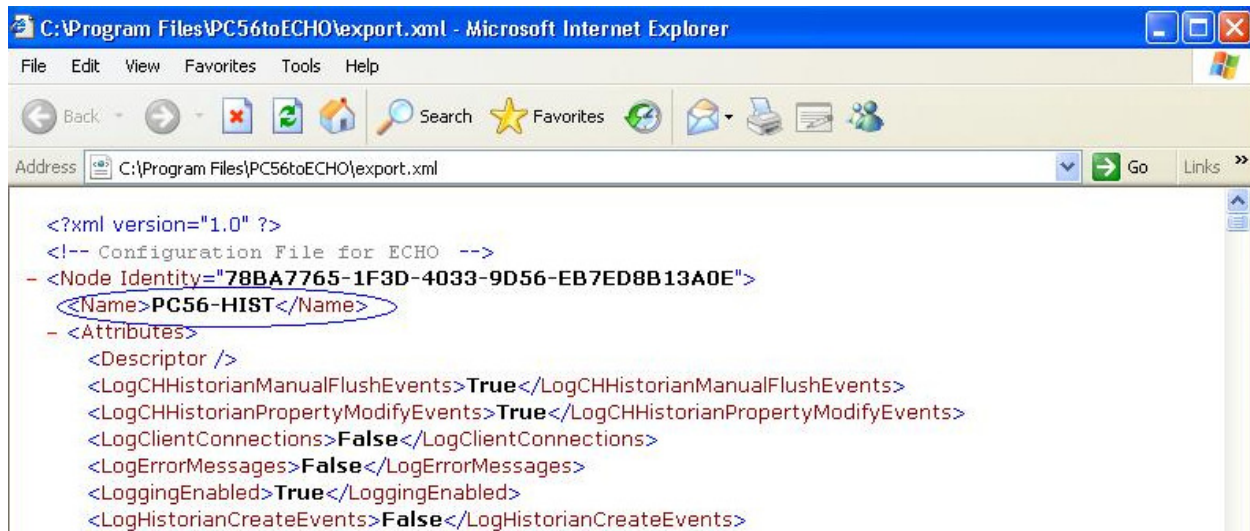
C:\Program Files\PC56toECHO\export.xml - Microsoft Internet Explorer

File Edit View Favorites Tools Help

Back Search Favorites

Address C:\Program Files\PC56toECHO\export.xml Go Links

<?xml version="1.0" ?>
<!-- Configuration File for ECHO -->
- <Node Identity="78BA7765-1F3D-4033-9D56-EB7ED8B13A0E">
<Name>PC56-HIST</Name>
- <Attributes>
<Descriptor />
<LogCHHistorianManualFlushEvents>True</LogCHHistorianManualFlushEvents>
<LogCHHistorianPropertyModifyEvents>True</LogCHHistorianPropertyModifyEvents>
<LogClientConnections>False</LogClientConnections>
<LogErrorMessages>False</LogErrorMessages>
<LoggingEnabled>True</LoggingEnabled>
<LogHistorianCreateEvents>False</LogHistorianCreateEvents>